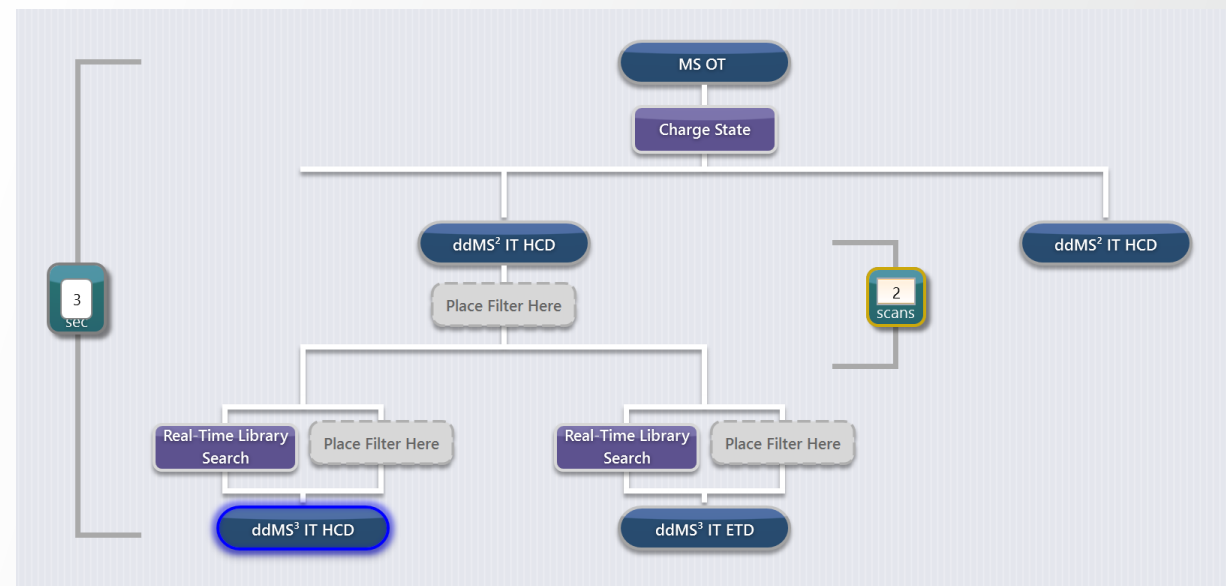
MS OT

Charge State

3
sec

ddMS$^2$ IT HCD

Place Filter Here

2
scans

ddMS$^2$ IT HCD

Real-Time Library Search

Place Filter Here

Real-Time Library Search

Place Filter Here

ddMS$^3$ IT HCD

ddMS$^3$ IT ETD